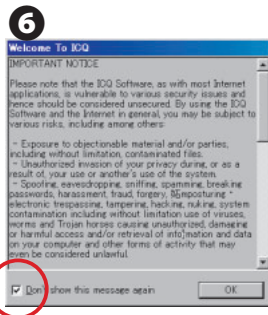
6

Welcome To ICQ

IMPORTANT NOTICE

Please note that the ICQ Software, as with most Internet applications, is vulnerable to various security issues and hence should be considered unsecured. By using the ICQ Software and the Internet in general, you may be subject to various risks, including among others:

- Exposure to objectionable material and/or parties, including without limitation, contaminated files.
- Unauthorized invasion of your privacy during, or as a result of, your use or another's use of the system.
- Spoofing, eavesdropping, sniffing, spamming, breaking passwords, harassment, fraud, forgery, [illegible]posturing, electronic trespassing, tampering, hacking, nuking, system contamination including without limitation use of viruses, worms and Trojan horses causing unauthorized, damaging or harmful access and/or retrieval of info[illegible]mation and data on your computer and other forms of activity that may even be considered unlawful.

Don't show this message again

OK